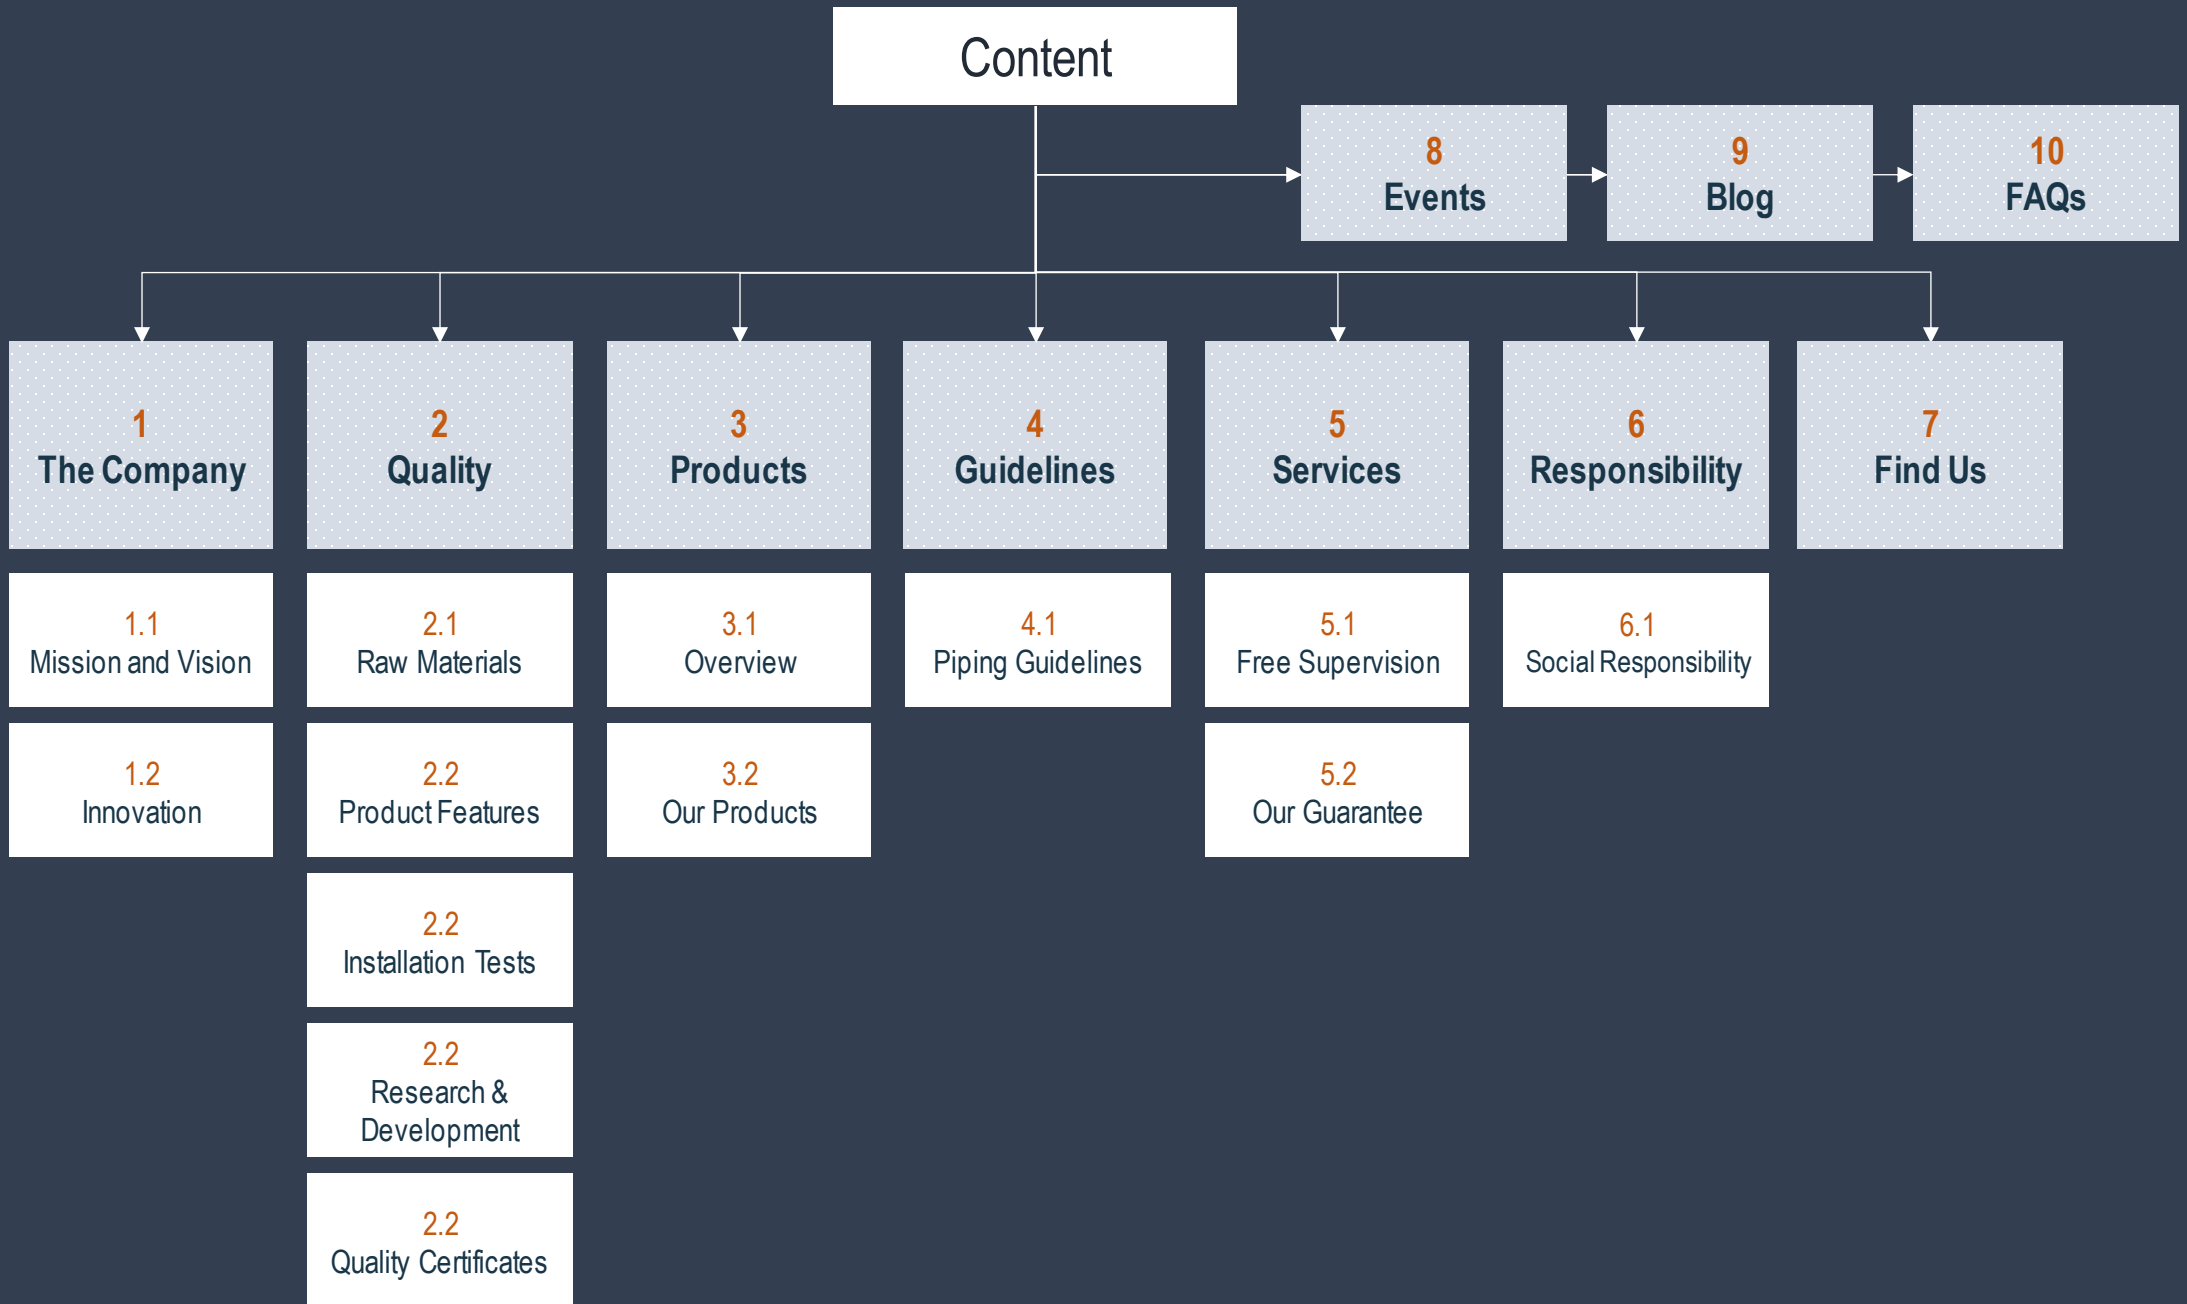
Content

8
Events

9
Blog

10
FAQs

1
The Company

2
Quality

3
Products

4
Guidelines

5
Services

6
Responsibility

7
Find Us

1.1
Mission and Vision

1.2
Innovation

2.1
Raw Materials

2.2
Product Features

2.2
Installation Tests

2.2
Research & Development

2.2
Quality Certificates

3.1
Overview

3.2
Our Products

4.1
Piping Guidelines

5.1
Free Supervision

5.2
Our Guarantee

6.1
Social Responsibility